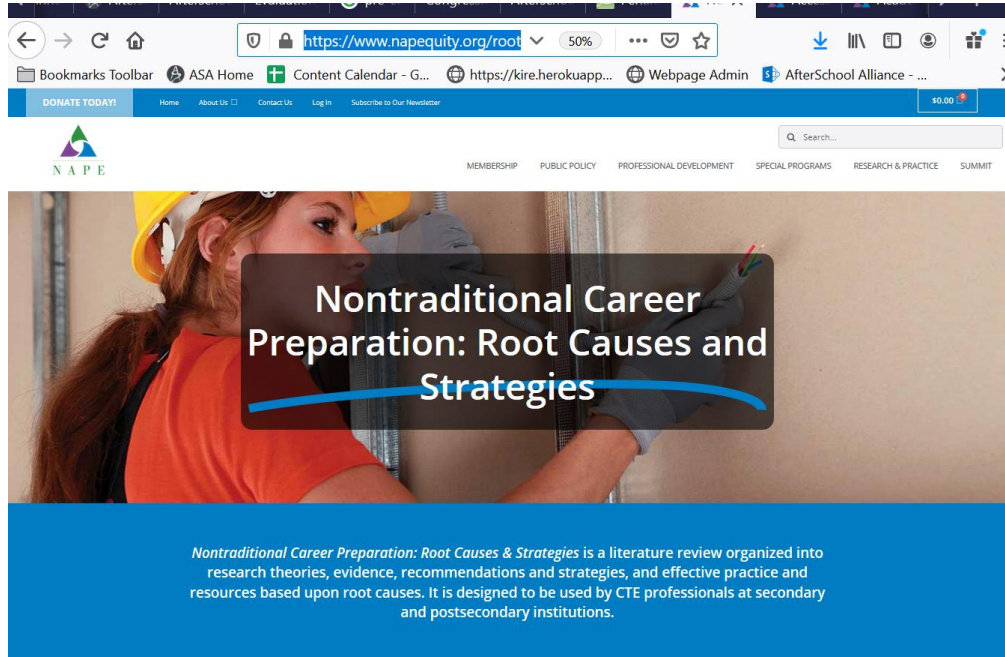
https://www.napequity.org/root 50%

Bookmarks Toolbar ASA Home Content Calendar - G... https://kire.herokuapp... Webpage Admin AfterSchool Alliance - ...

DONATE TODAY! Home About Us Contact Us Log In Subscribe to Our Newsletter $0.00

NAPE

Search...

MEMBERSHIP PUBLIC POLICY PROFESSIONAL DEVELOPMENT SPECIAL PROGRAMS RESEARCH & PRACTICE SUMMIT

Nontraditional Career Preparation: Root Causes and Strategies

*Nontraditional Career Preparation: Root Causes & Strategies* is a literature review organized into research theories, evidence, recommendations and strategies, and effective practice and resources based upon root causes. It is designed to be used by CTE professionals at secondary and postsecondary institutions.